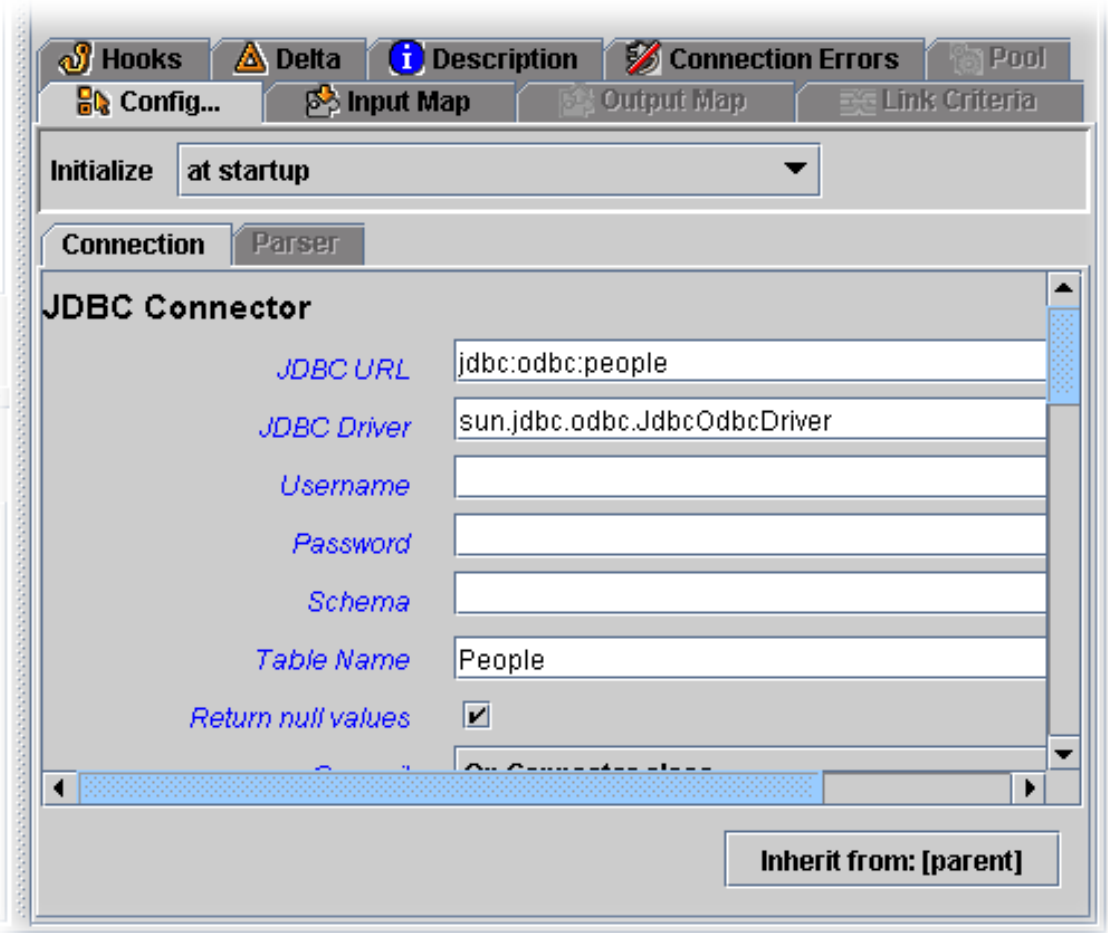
Hooks
Delta
Description
Connection Errors
Pool
Config...
Input Map
Output Map
Link Criteria

Initialize
at startup

Connection
Parser

JDBC Connector

JDBC URL
jdbc:odbc:people

JDBC Driver
sun.jdbc.odbc.JdbcOdbcDriver

Username

Password

Schema

Table Name
People

Return null values
✔

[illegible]
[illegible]

Inherit from: [parent]